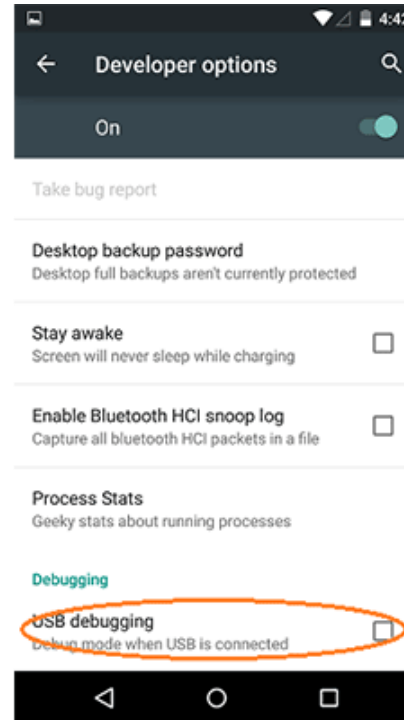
4:4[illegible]

Developer options

On

Take bug report

Desktop backup password
Desktop full backups aren't currently protected

Stay awake
Screen will never sleep while charging

Enable Bluetooth HCI snoop log
Capture all bluetooth HCI packets in a file

Process Stats
Geeky stats about running processes

Debugging

USB debugging
Debug mode when USB is connected